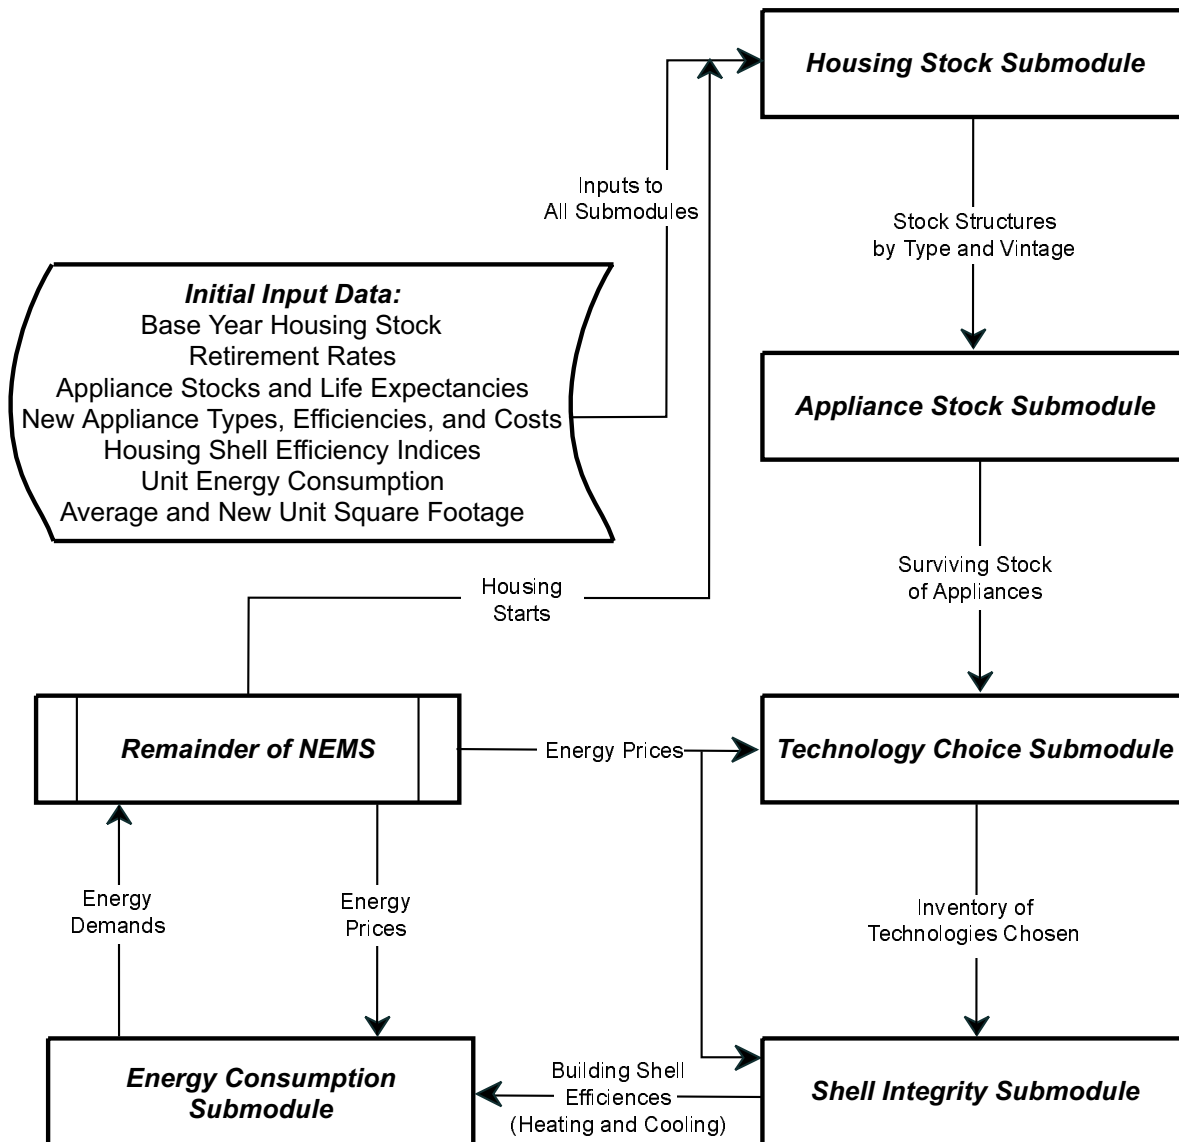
Housing Stock Submodule

Inputs to
All Submodules

Stock Structures
by Type and Vintage

Initial Input Data:
Base Year Housing Stock
Retirement Rates
Appliance Stocks and Life Expectancies
New Appliance Types, Efficiencies, and Costs
Housing Shell Efficiency Indices
Unit Energy Consumption
Average and New Unit Square Footage

Appliance Stock Submodule

Housing
Starts

Surviving Stock
of Appliances

Remainder of NEMS

Energy Prices

Technology Choice Submodule

Energy
Demands

Energy
Prices

Inventory of
Technologies Chosen

Energy Consumption
Submodule

Building Shell
Efficiences
(Heating and Cooling)

Shell Integrity Submodule